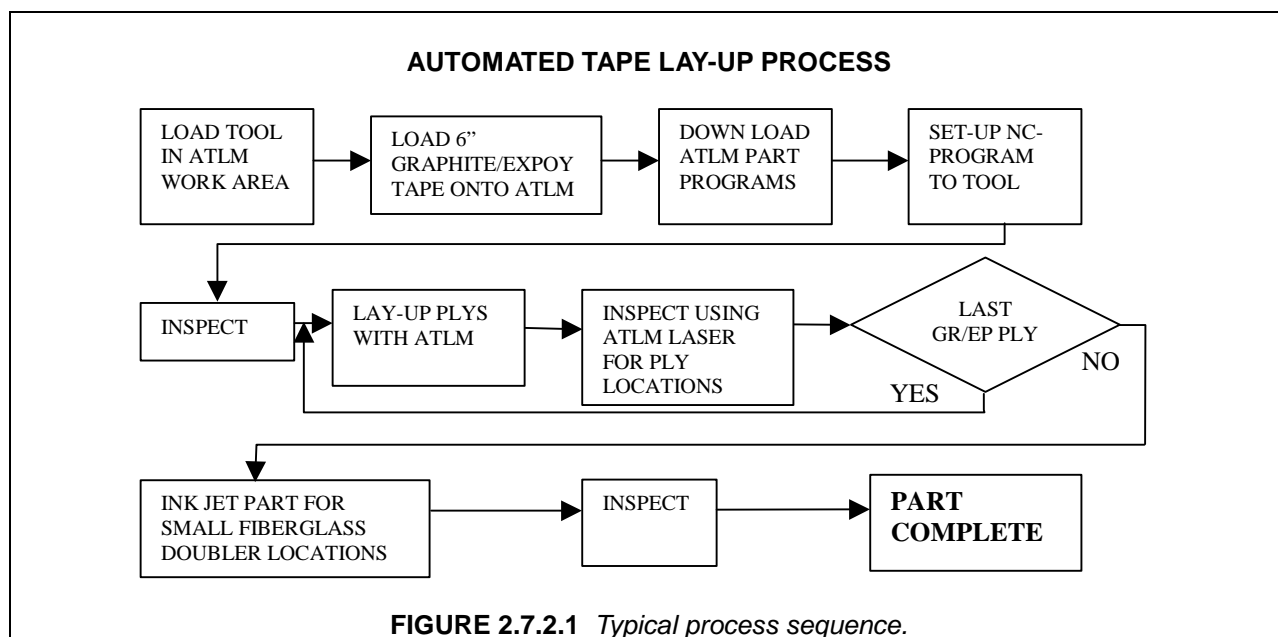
AUTOMATED TAPE LAY-UP PROCESS

LOAD TOOL IN ATLM WORK AREA

LOAD 6" GRAPHITE/EXPOY TAPE ONTO ATLM

DOWN LOAD ATLM PART PROGRAMS

SET-UP NC-PROGRAM TO TOOL

INSPECT

LAY-UP PLYS WITH ATLM

INSPECT USING ATLM LASER FOR PLY LOCATIONS

LAST GR/EP PLY

NO

YES

INK JET PART FOR SMALL FIBERGLASS DOUBLER LOCATIONS

INSPECT

PART COMPLETE

FIGURE 2.7.2.1 Typical process sequence.